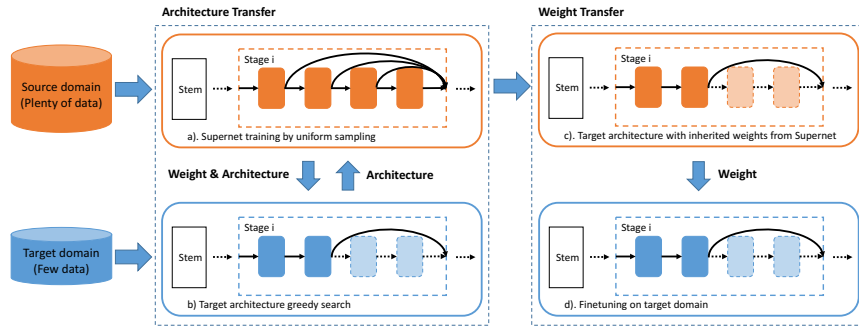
Architecture Transfer

Weight Transfer

Source domain
(Plenty of data)

Stem

Stage i

a). Supernet training by uniform sampling

Weight & Architecture

Architecture

Target domain
(Few data)

Stem

Stage i

b) Target architecture greedy search

Stem

Stage i

c). Target architecture with inherited weights from Supernet

Weight

Stem

Stage i

d). Finetuning on target domain